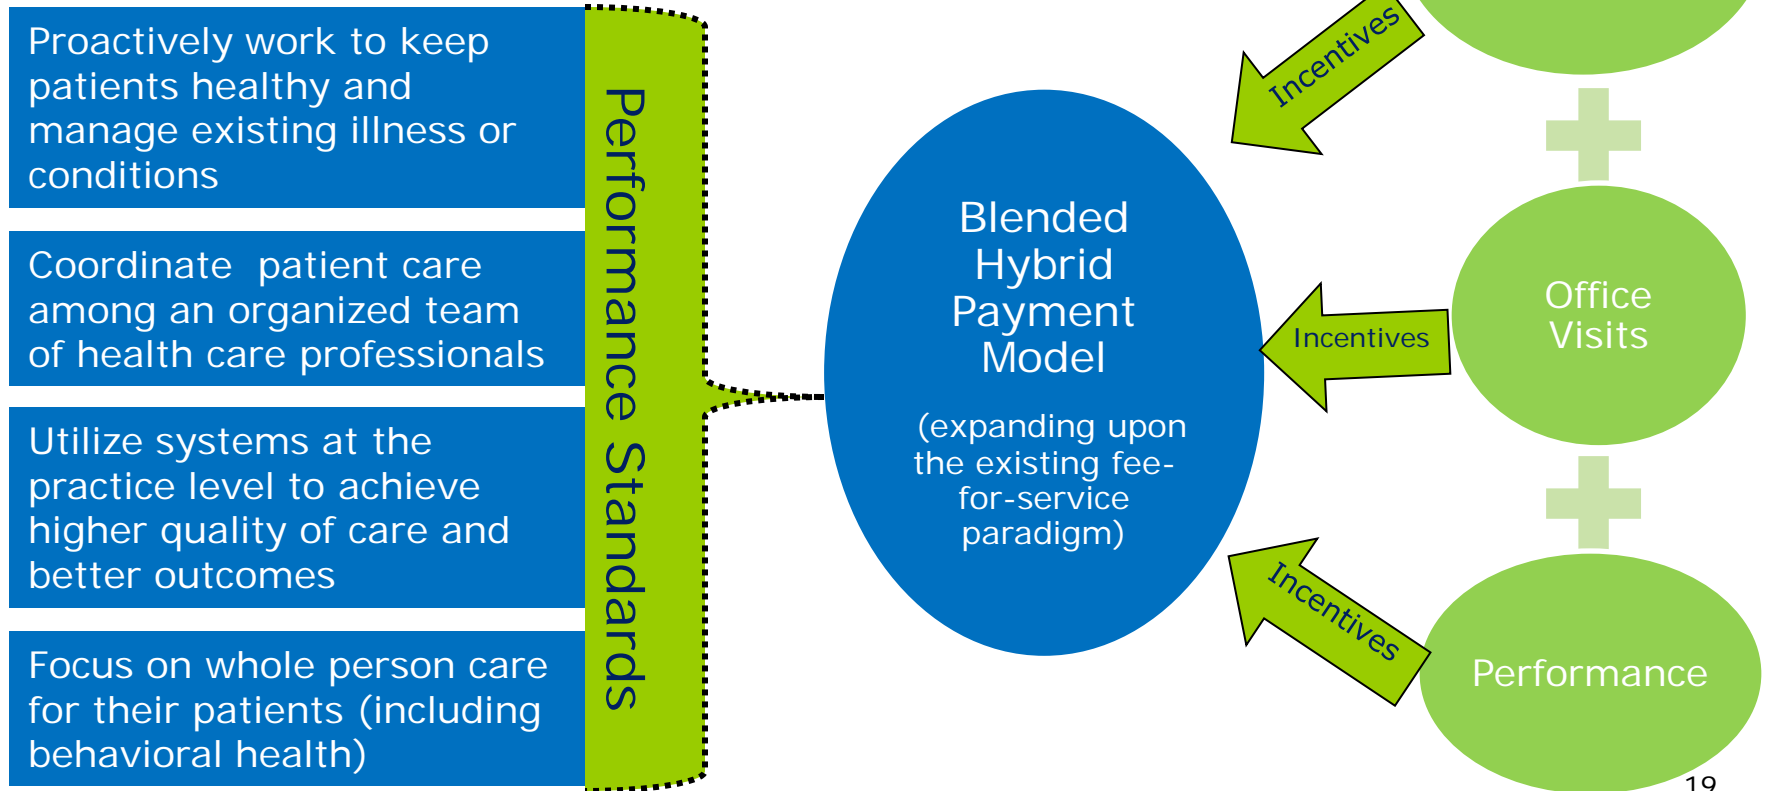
Proactively work to keep patients healthy and manage existing illness or conditions

Coordinate patient care among an organized team of health care professionals

Utilize systems at the practice level to achieve higher quality of care and better outcomes

Focus on whole person care for their patients (including behavioral health)

Performance Standards

Blended Hybrid Payment Model

(expanding upon the existing fee-for-service paradigm)

Incentives

Incentives

Incentives

Office Visits

Performance

19